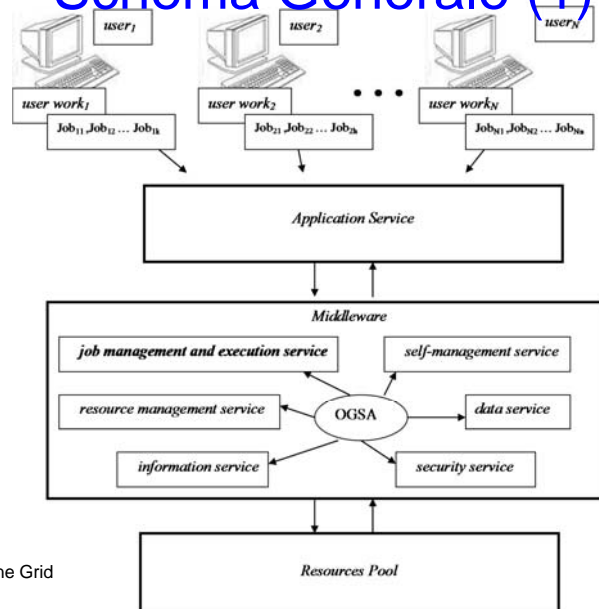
Schema Generale (1)

$user_1$

$user_2$

$user_N$

$user\ work_1$

$Job_{11}, Job_{12} \dots Job_{1k}$

$user\ work_2$

$Job_{21}, Job_{22} \dots Job_{2k}$

• • •

$user\ work_N$

$Job_{N1}, Job_{N2} \dots Job_{Nk}$

Application Service

Middleware

job management and execution service

self-management service

resource management service

OGSA

data service

information service

security service

he Grid

Resources Pool